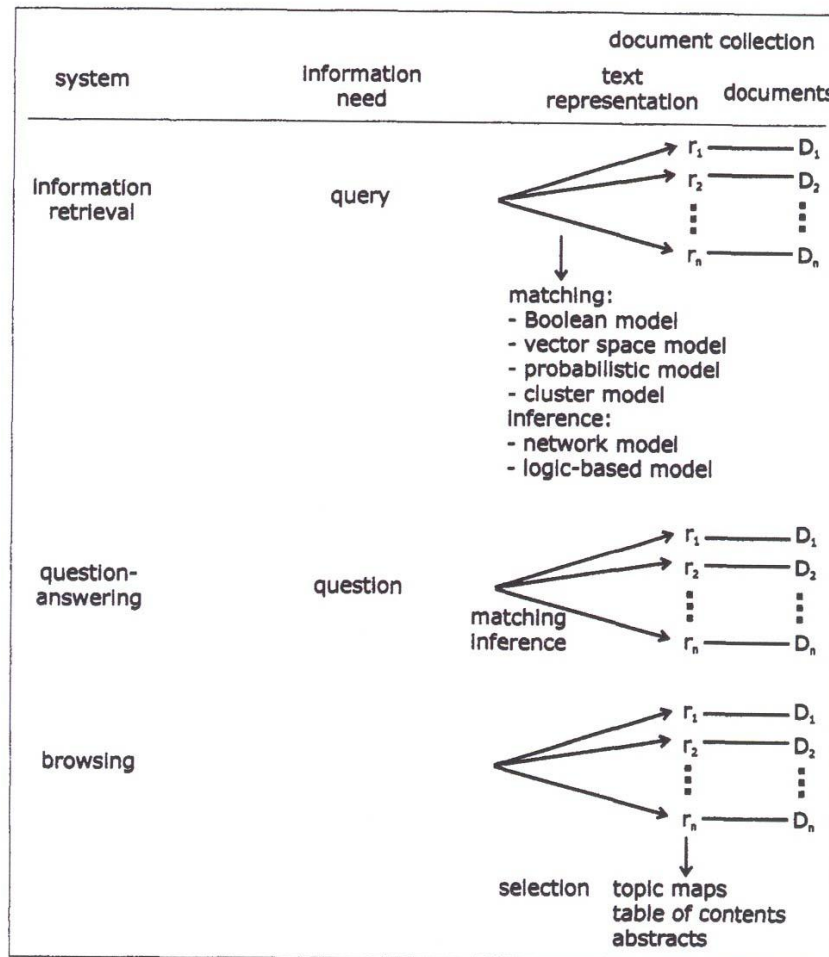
document collection

system

information need

text representation

documents

information retrieval

query

$r_1$ — $D_1$
$r_2$ — $D_2$
⋮ ⋮
$r_n$ — $D_n$

matching:
- Boolean model
- vector space model
- probabilistic model
- cluster model
inference:
- network model
- logic-based model

question-answering

question

matching inference

$r_1$ — $D_1$
$r_2$ — $D_2$
⋮ ⋮
$r_n$ — $D_n$

browsing

$r_1$ — $D_1$
$r_2$ — $D_2$
⋮ ⋮
$r_n$ — $D_n$

selection

topic maps
table of contents
abstracts